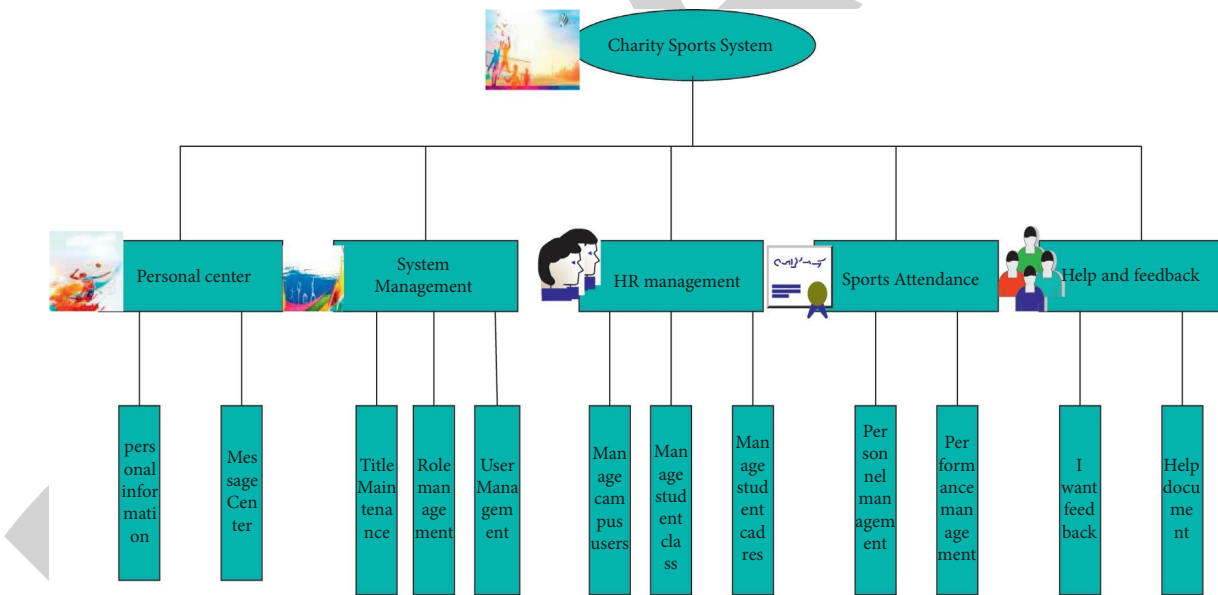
Charity Sports System

Personal center

System Management

HR management

Sports Attendance

Help and feedback

personal information

Message Center

Title Maintenance

Role management

User Management

Manage campus users

Manage student class

Manage student cadres

Personnel management

Performance management

I want feedback

Help document